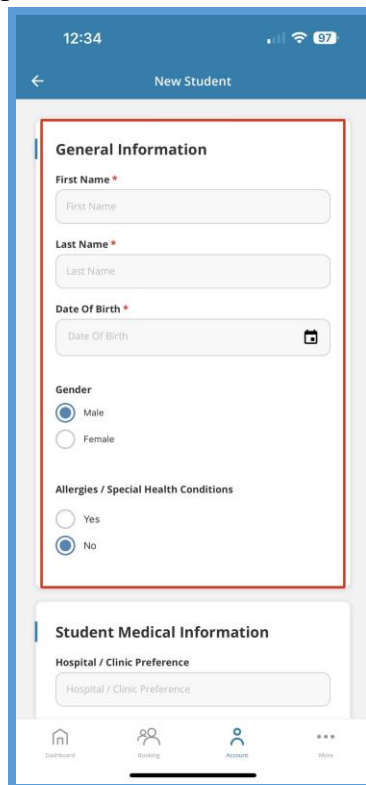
12:34

97

New Student

General Information

First Name *

First Name

Last Name *

Last Name

Date Of Birth *

Date Of Birth

Gender

Male

Female

Allergies / Special Health Conditions

Yes

No

Student Medical Information

Hospital / Clinic Preference

Hospital / Clinic Preference

Dashboard

Booking

Account

More